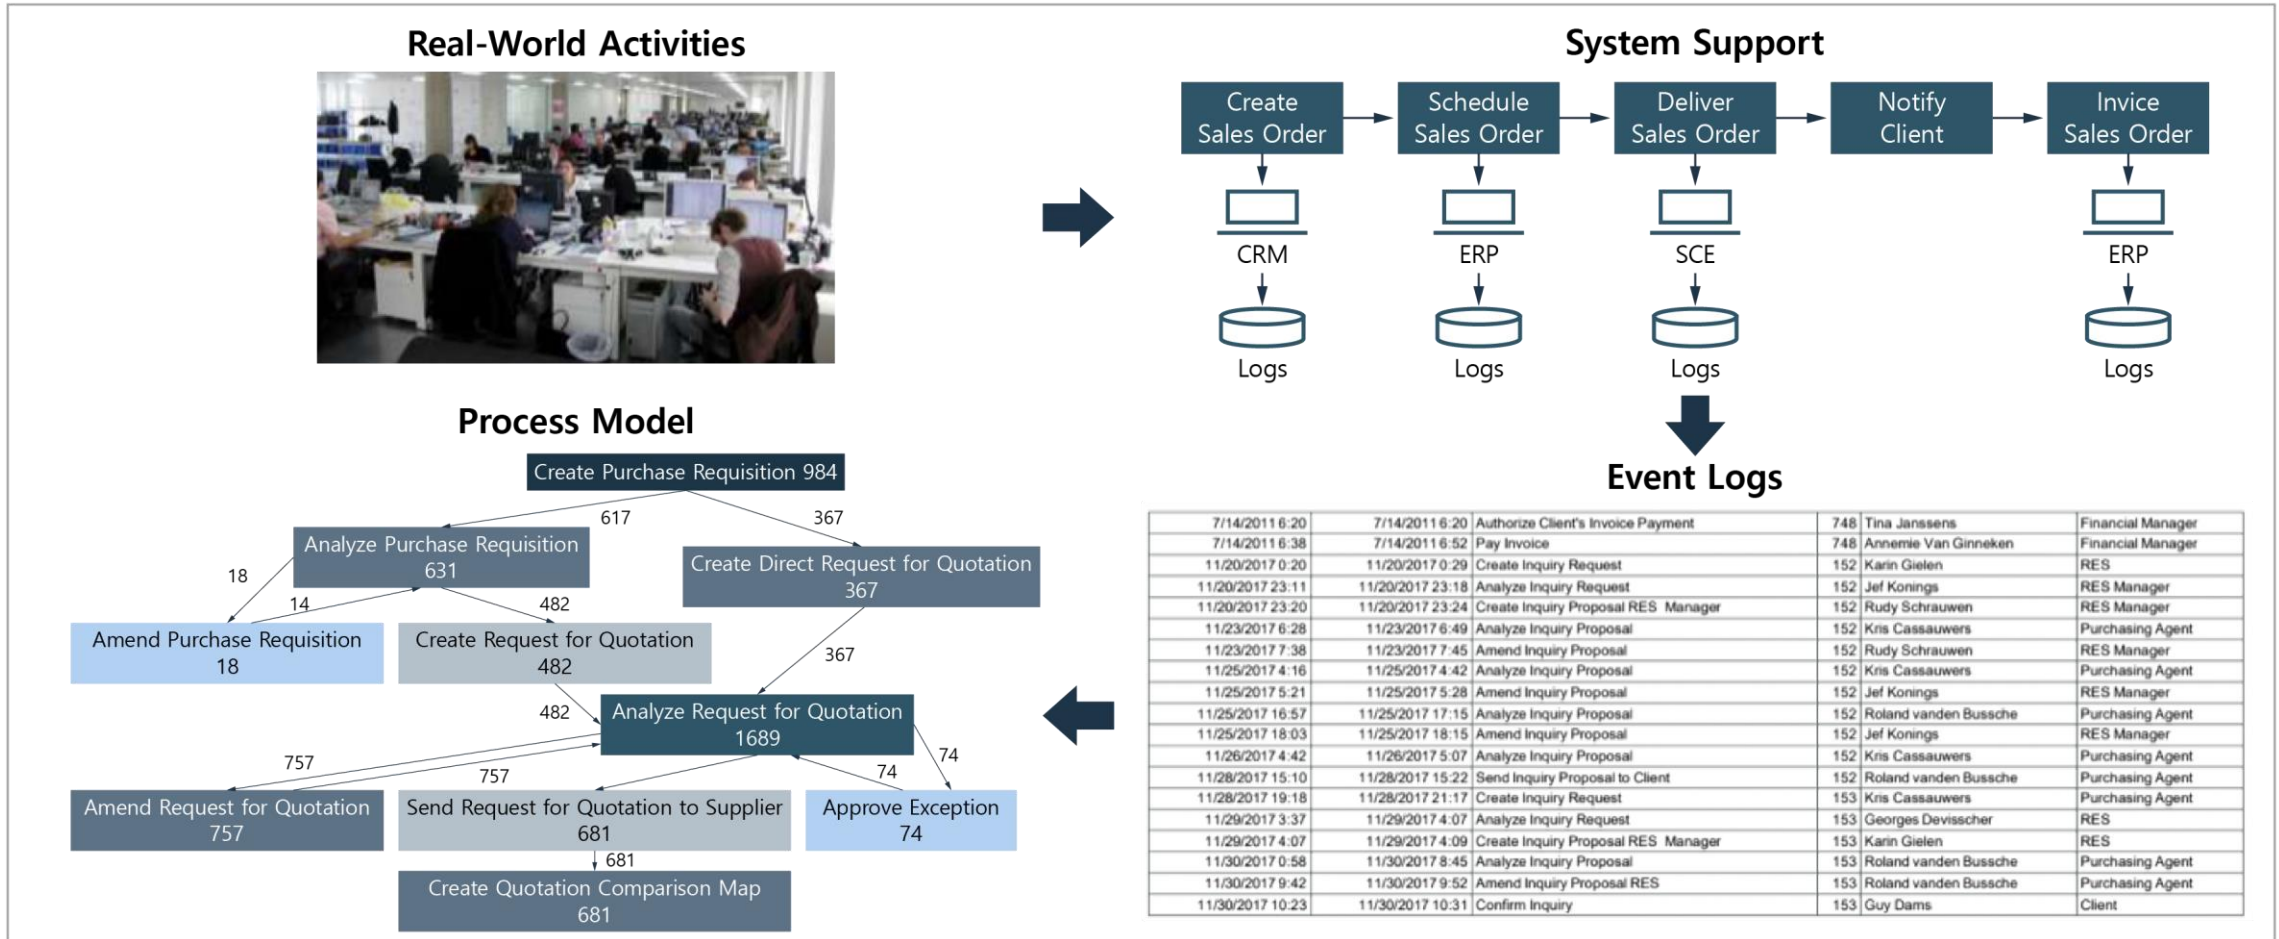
Real-World Activities

System Support

Create Sales Order
Schedule Sales Order
Deliver Sales Order
Notify Client
Invice Sales Order

CRM
ERP
SCE
ERP

Logs
Logs
Logs
Logs

Event Logs

| | | | | | |
|---|---|---|---|---|---|
| 7/14/2011 6:20 | 7/14/2011 6:20 | Authorize Client's Invoice Payment | 748 | Tina Janssens | Financial Manager |
| 7/14/2011 6:38 | 7/14/2011 6:52 | Pay Invoice | 748 | Annemie Van Ginneken | Financial Manager |
| 11/20/2017 0:20 | 11/20/2017 0:29 | Create Inquiry Request | 152 | Karin Gielen | RES |
| 11/20/2017 23:11 | 11/20/2017 23:18 | Analyze Inquiry Request | 152 | Jef Konings | RES Manager |
| 11/20/2017 23:20 | 11/20/2017 23:24 | Create Inquiry Proposal RES Manager | 152 | Rudy Schrauwen | RES Manager |
| 11/23/2017 6:28 | 11/23/2017 6:49 | Analyze Inquiry Proposal | 152 | Kris Cassauwers | Purchasing Agent |
| 11/23/2017 7:38 | 11/23/2017 7:45 | Amend Inquiry Proposal | 152 | Rudy Schrauwen | RES Manager |
| 11/25/2017 4:16 | 11/25/2017 4:42 | Analyze Inquiry Proposal | 152 | Kris Cassauwers | Purchasing Agent |
| 11/25/2017 5:21 | 11/25/2017 5:28 | Amend Inquiry Proposal | 152 | Jef Konings | RES Manager |
| 11/25/2017 16:57 | 11/25/2017 17:15 | Analyze Inquiry Proposal | 152 | Roland vanden Bussche | Purchasing Agent |
| 11/25/2017 18:03 | 11/25/2017 18:15 | Amend Inquiry Proposal | 152 | Jef Konings | RES Manager |
| 11/26/2017 4:42 | 11/26/2017 5:07 | Analyze Inquiry Proposal | 152 | Kris Cassauwers | Purchasing Agent |
| 11/28/2017 15:10 | 11/28/2017 15:22 | Send Inquiry Proposal to Client | 152 | Roland vanden Bussche | Purchasing Agent |
| 11/28/2017 19:18 | 11/28/2017 21:17 | Create Inquiry Request | 153 | Kris Cassauwers | Purchasing Agent |
| 11/29/2017 3:37 | 11/29/2017 4:07 | Analyze Inquiry Request | 153 | Georges Devisscher | RES |
| 11/29/2017 4:07 | 11/29/2017 4:09 | Create Inquiry Proposal RES Manager | 153 | Karin Gielen | RES |
| 11/30/2017 0:58 | 11/30/2017 8:45 | Analyze Inquiry Proposal | 153 | Roland vanden Bussche | Purchasing Agent |
| 11/30/2017 9:42 | 11/30/2017 9:52 | Amend Inquiry Proposal RES | 153 | Roland vanden Bussche | Purchasing Agent |
| 11/30/2017 10:23 | 11/30/2017 10:31 | Confirm Inquiry | 153 | Guy Dams | Client |

Process Model

Create Purchase Requisition 984
617
367
Analyze Purchase Requisition 631
Create Direct Request for Quotation 367
18
14
482
Amend Purchase Requisition 18
Create Request for Quotation 482
367
482
Analyze Request for Quotation 1689
757
757
74
74
Amend Request for Quotation 757
Send Request for Quotation to Supplier 681
Approve Exception 74
681
Create Quotation Comparison Map 681